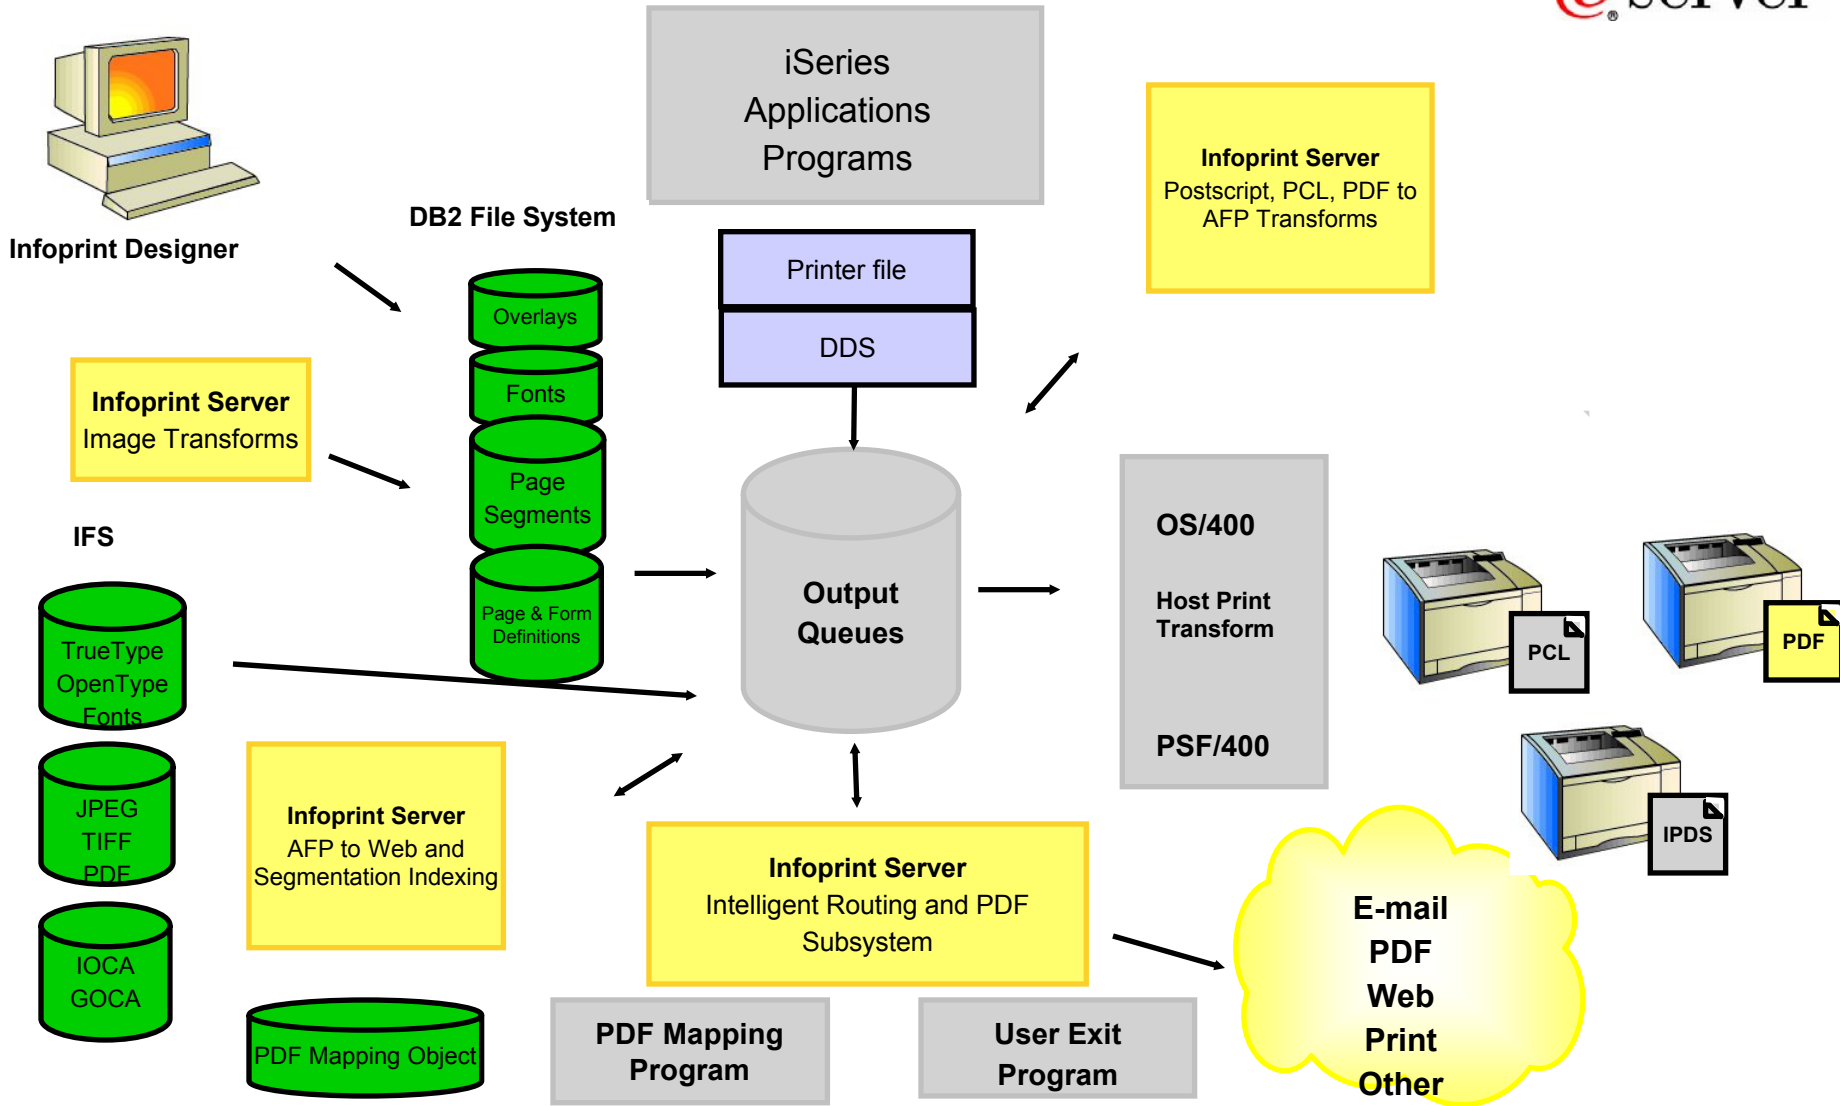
iSeries Applications Programs

Infoprint Designer

DB2 File System

Printer file

DDS

Infoprint Server
Postscript, PCL, PDF to AFP Transforms

Overlays

Fonts

Page Segments

Page & Form Definitions

Infoprint Server
Image Transforms

IFS

TrueType
OpenType
Fonts

JPEG
TIFF
PDF

IOCA
GOCA

Output Queues

OS/400

Host Print Transform

PSF/400

PCL

PDF

IPDS

Infoprint Server
AFP to Web and Segmentation Indexing

Infoprint Server
Intelligent Routing and PDF Subsystem

E-mail
PDF
Web
Print
Other

PDF Mapping Object

PDF Mapping Program

User Exit Program